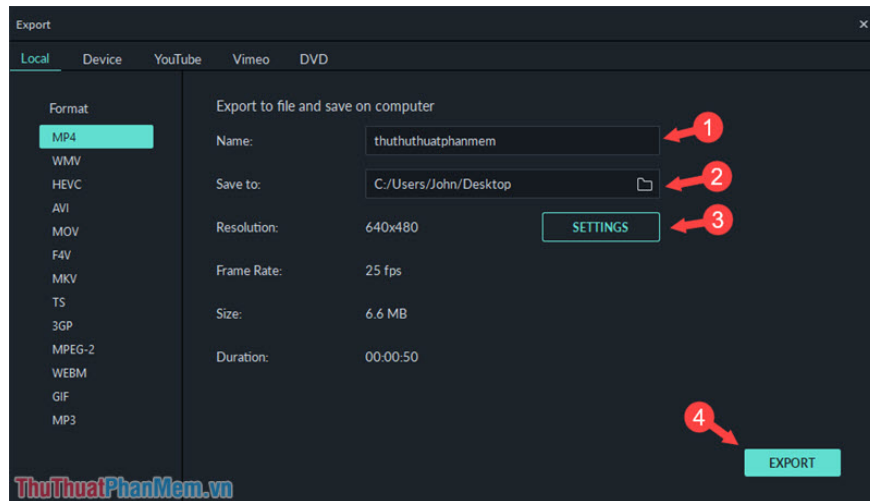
Export
×

Local Device YouTube Vimeo DVD

Format
MP4
WMV
HEVC
AVI
MOV
F4V
MKV
TS
3GP
MPEG-2
WEBM
GIF
MP3

Export to file and save on computer

Name: thuthuthuatphanmem
1

Save to: C:/Users/John/Desktop
2

Resolution: 640x480 SETTINGS
3

Frame Rate: 25 fps

Size: 6.6 MB

Duration: 00:00:50

4
EXPORT

ThuThuatPhanMem.vn